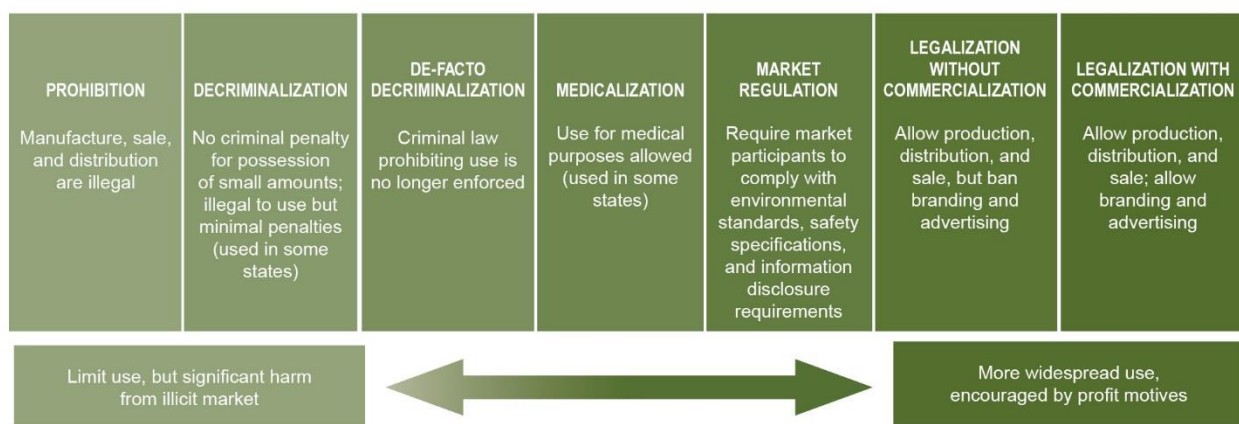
PROHIBITION

Manufacture, sale, and distribution are illegal

DECRIMINALIZATION

No criminal penalty for possession of small amounts; illegal to use but minimal penalties (used in some states)

DE-FACTO DECRIMINALIZATION

Criminal law prohibiting use is no longer enforced

MEDICALIZATION

Use for medical purposes allowed (used in some states)

MARKET REGULATION

Require market participants to comply with environmental standards, safety specifications, and information disclosure requirements

LEGALIZATION WITHOUT COMMERCIALIZATION

Allow production, distribution, and sale, but ban branding and advertising

LEGALIZATION WITH COMMERCIALIZATION

Allow production, distribution, and sale; allow branding and advertising

Limit use, but significant harm from illicit market

More widespread use, encouraged by profit motives